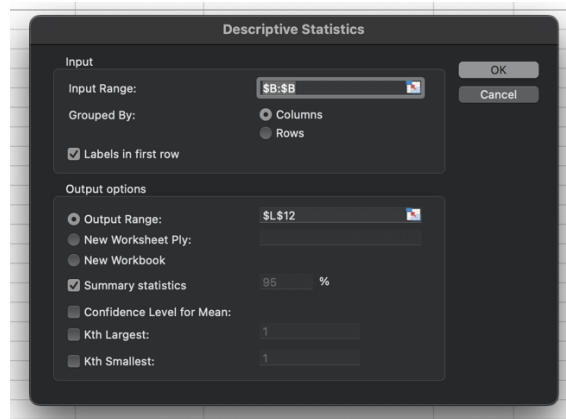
Descriptive Statistics

Input

Input Range: $B:$B

Grouped By: Columns
Rows

Labels in first row

OK
Cancel

Output options

Output Range: $L$12

New Worksheet Ply:

New Workbook

Summary statistics 95 %

Confidence Level for Mean:

Kth Largest: 1

Kth Smallest: 1